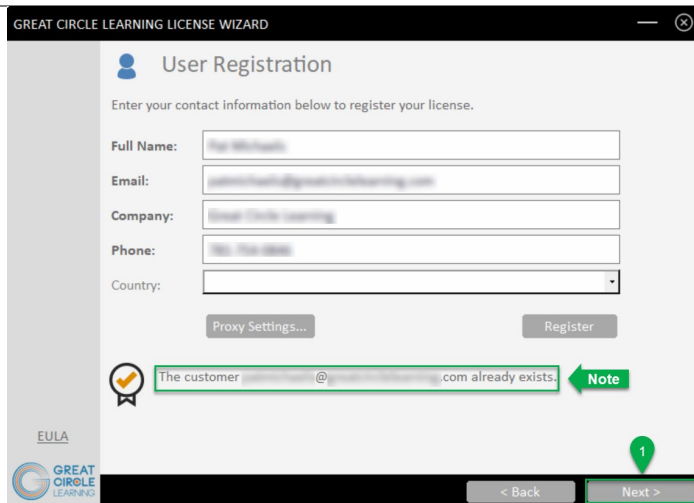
GREAT CIRCLE LEARNING LICENSE WIZARD

User Registration

Enter your contact information below to register your license.

Full Name: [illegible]

Email: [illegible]

Company: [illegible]

Phone: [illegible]

Country:

Proxy Settings...

Register

The customer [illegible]@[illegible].com already exists.

Note

EULA

GREAT CIRCLE LEARNING

1

< Back

Next >